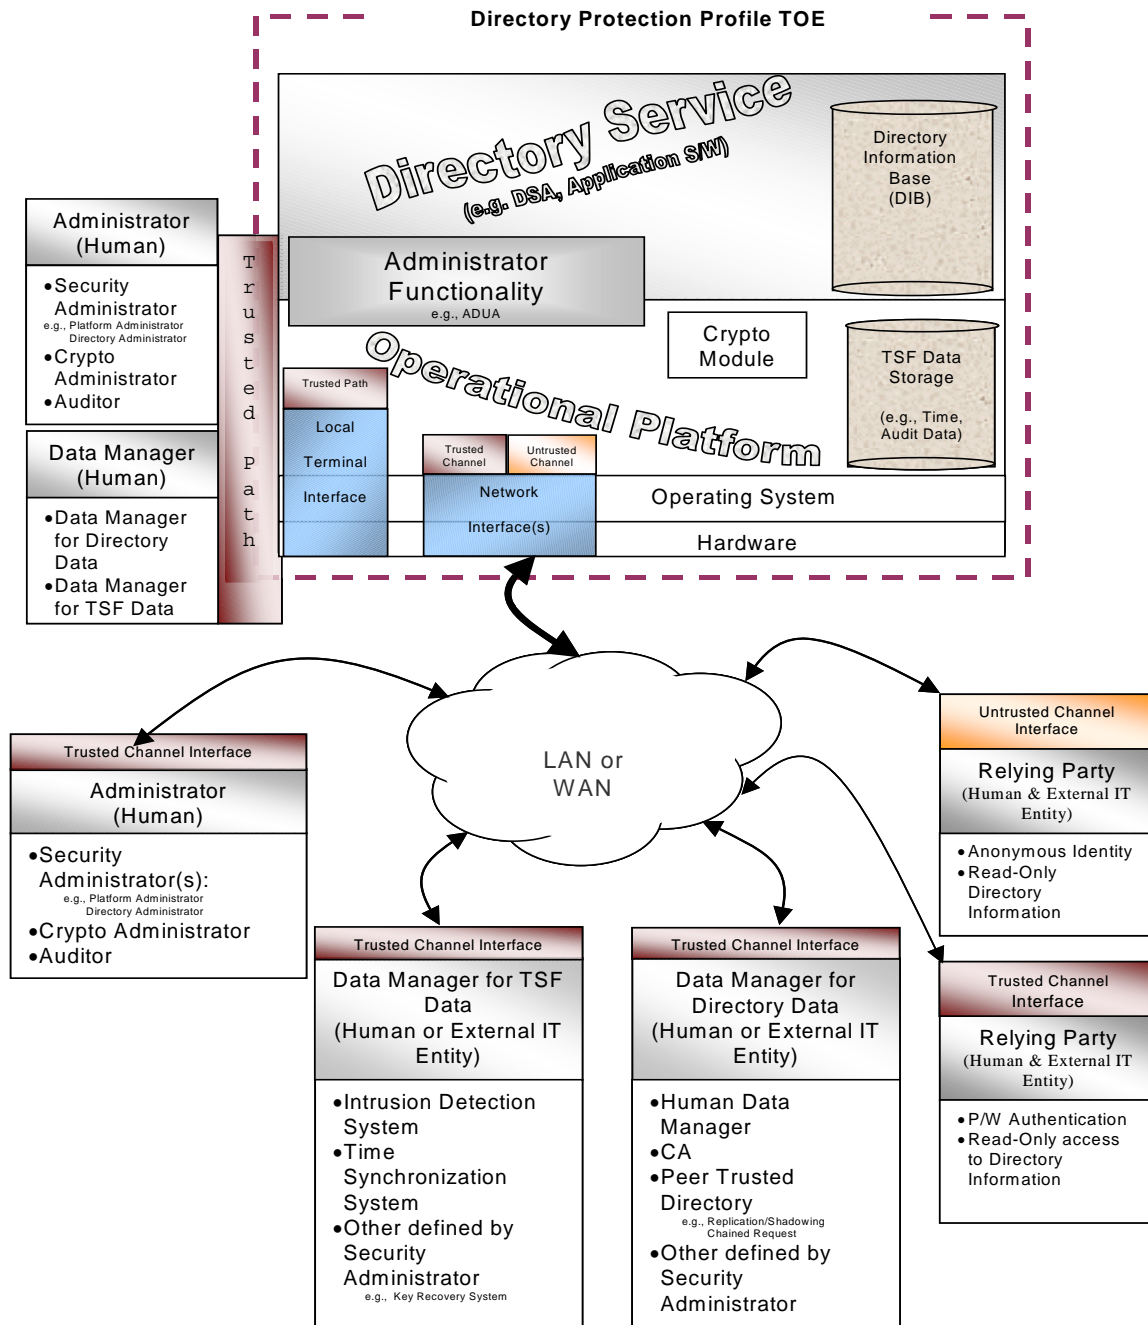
Directory Protection Profile TOE

Directory Service
(e.g. DSA, Application S/W)

Directory Information Base (DIB)

Administrator Functionality
e.g., ADUA

Operational Platform

Crypto Module

TSF Data Storage
(e.g., Time, Audit Data)

Trusted Path

Local Terminal Interface

Trusted Channel

Untrusted Channel

Network Interface(s)

Operating System

Hardware

Administrator (Human)
•Security Administrator
e.g., Platform Administrator Directory Administrator
•Crypto Administrator
•Auditor

Data Manager (Human)
•Data Manager for Directory Data
•Data Manager for TSF Data

T r u s t e d P a t h

LAN or WAN

Trusted Channel Interface
Administrator (Human)
•Security Administrator(s):
e.g., Platform Administrator Directory Administrator
•Crypto Administrator
•Auditor

Untrusted Channel Interface
Relying Party
(Human & External IT Entity)
•Anonymous Identity
•Read-Only Directory Information

Trusted Channel Interface
Data Manager for TSF Data
(Human or External IT Entity)
•Intrusion Detection System
•Time Synchronization System
•Other defined by Security Administrator
e.g., Key Recovery System

Trusted Channel Interface
Data Manager for Directory Data
(Human or External IT Entity)
•Human Data Manager
•CA
•Peer Trusted Directory
e.g., Replication/Shadowing Chained Request
•Other defined by Security Administrator

Trusted Channel Interface
Relying Party
(Human & External IT Entity)
•P/W Authentication
•Read-Only access to Directory Information